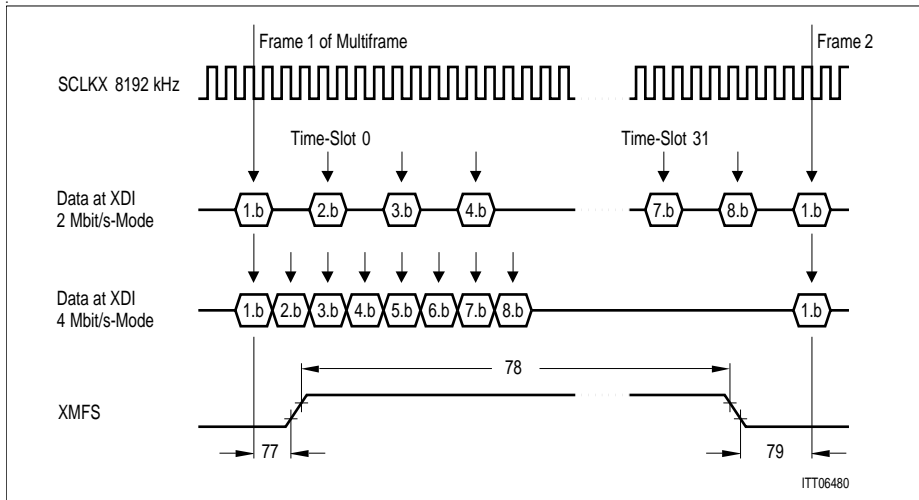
Frame 1 of Multiframe

Frame 2

SCLKX 8192 kHz

Time-Slot 0

Time-Slot 31

Data at XDI 2 Mbit/s-Mode

1.b 2.b 3.b 4.b 7.b 8.b 1.b

Data at XDI 4 Mbit/s-Mode

1.b 2.b 3.b 4.b 5.b 6.b 7.b 8.b 1.b

78

XMFS

77

79

ITT06480